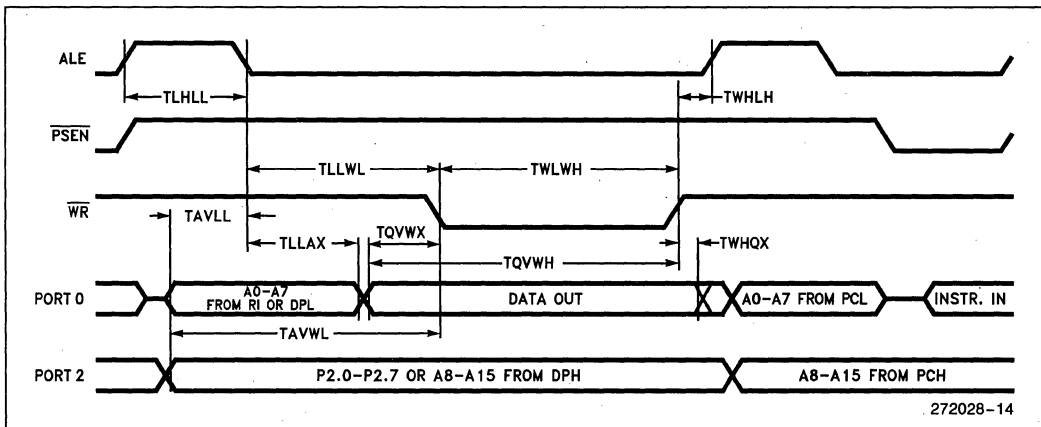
ALE

TLHLL

TWHLH

$\overline{PSEN}$

TLLWL

TWLWH

$\overline{WR}$

TAVLL

TLLAX

TQVWX

TWHQX

TQVWH

PORT 0

A0-A7 FROM RI OR DPL

DATA OUT

A0-A7 FROM PCL

INSTR. IN

TAVWL

PORT 2

P2.0-P2.7 OR A8-A15 FROM DPH

A8-A15 FROM PCH

272028-14